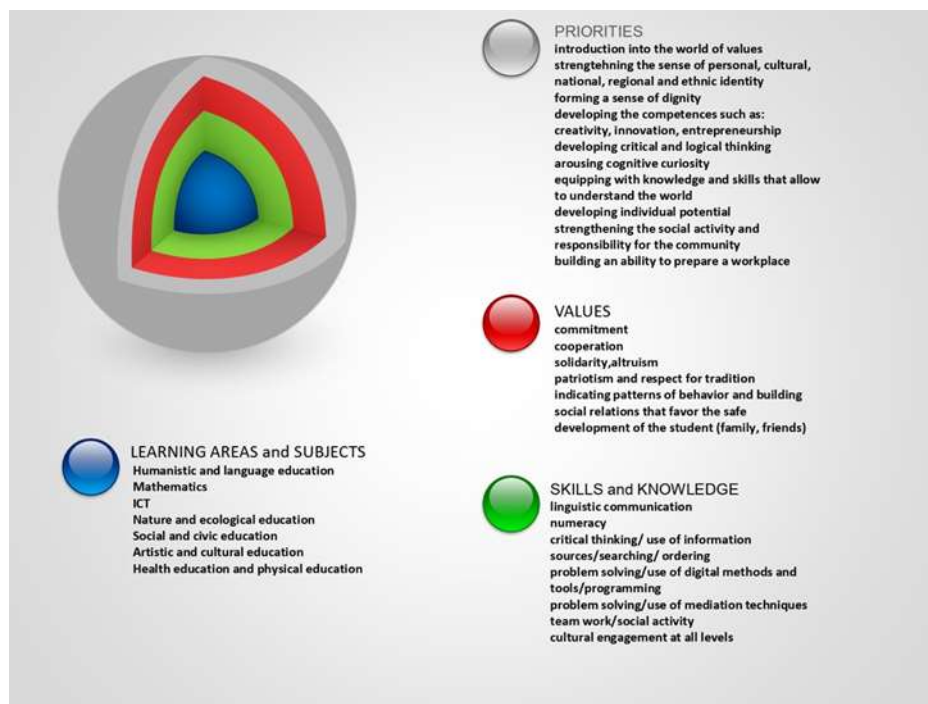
PRIORITIES
introduction into the world of values
strengtehning the sense of personal, cultural, national, regional and ethnic identity
forming a sense of dignity
developing the competences such as:
creativity, innovation, entrepreneurship
developing critical and logical thinking
arousing cognitive curiosity
equipping with knowledge and skills that allow to understand the world
developing individual potential
strengthening the social activity and responsibility for the community
building an ability to prepare a workplace

VALUES
commitment
cooperation
solidarity,altruism
patriotism and respect for tradition
indicating patterns of behavior and building social relations that favor the safe development of the student (family, friends)

LEARNING AREAS and SUBJECTS
Humanistic and language education
Mathematics
ICT
Nature and ecological education
Social and civic education
Artistic and cultural education
Health education and physical education

SKILLS and KNOWLEDGE
linguistic communication
numeracy
critical thinking/ use of information sources/searching/ ordering
problem solving/use of digital methods and tools/programming
problem solving/use of mediation techniques
team work/social activity
cultural engagement at all levels